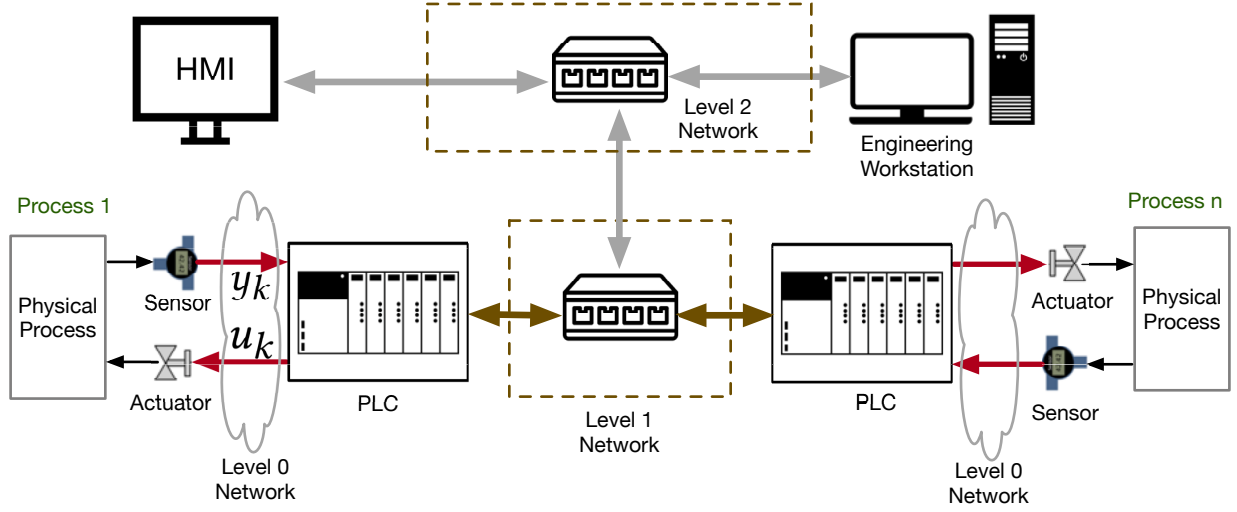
HMI

Level 2 Network

Engineering Workstation

Process 1

Physical Process

Sensor

$y_k$

$u_k$

Actuator

Level 0 Network

PLC

Level 1 Network

PLC

Process n

Actuator

Physical Process

Sensor

Level 0 Network